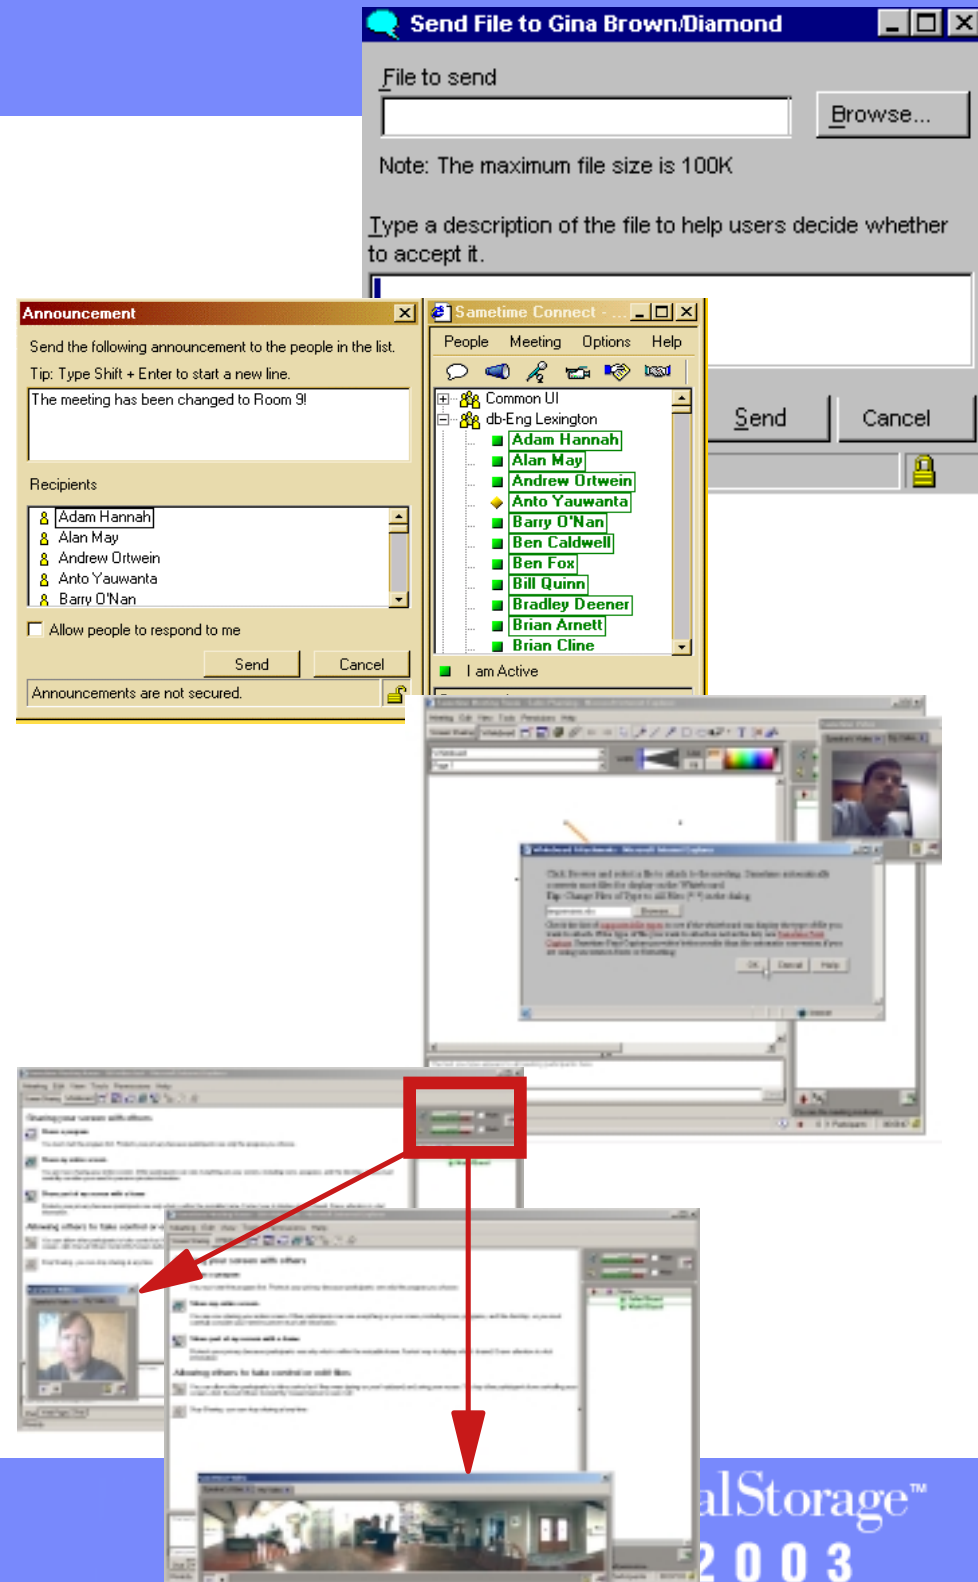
Send File to Gina Brown/Diamond

File to send

Browse...

Note: The maximum file size is 100K

Type a description of the file to help users decide whether to accept it.

Send

Cancel

Announcement

Send the following announcement to the people in the list.

Tip: Type Shift + Enter to start a new line.

The meeting has been changed to Room 9!

Recipients

Adam Hannah
Alan May
Andrew Ortwein
Anto Yauwanta
Barry O'Nan

Allow people to respond to me

Send

Cancel

Announcements are not secured.

Sametime Connect - ...

People Meeting Options Help

Common UI
db-Eng Lexington
Adam Hannah
Alan May
Andrew Ortwein
Anto Yauwanta
Barry O'Nan
Ben Caldwell
Ben Fox
Bill Quinn
Bradley Deener
Brian Arnett
Brian Cline

I am Active

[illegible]

alStorage™
2003